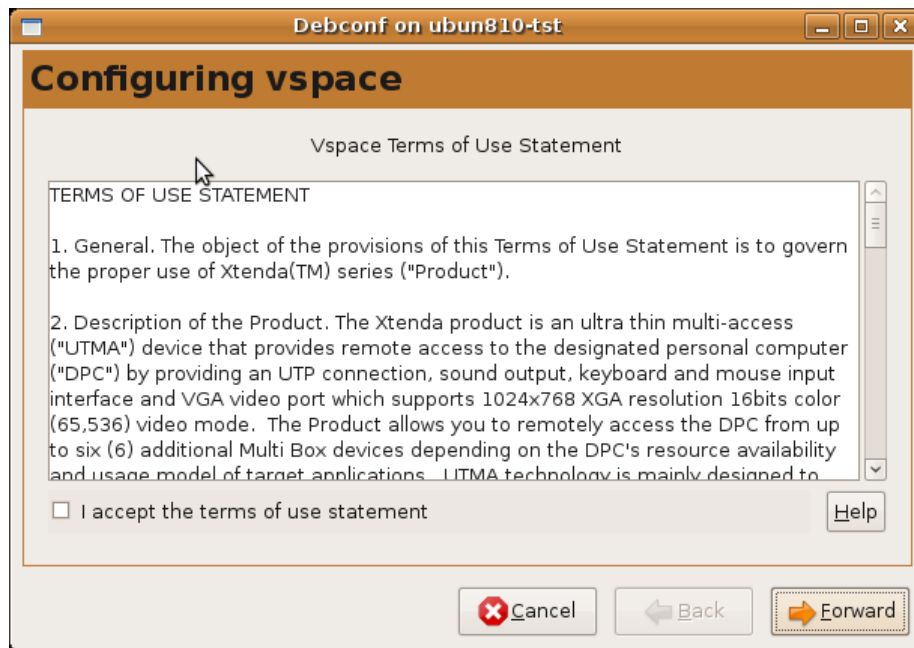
Debconf on ubun810-tst

Configuring vspace

Vspace Terms of Use Statement

TERMS OF USE STATEMENT

1. General. The object of the provisions of this Terms of Use Statement is to govern the proper use of Xtenda(TM) series ("Product").

2. Description of the Product. The Xtenda product is an ultra thin multi-access ("UTMA") device that provides remote access to the designated personal computer ("DPC") by providing an UTP connection, sound output, keyboard and mouse input interface and VGA video port which supports 1024x768 XGA resolution 16bits color (65,536) video mode. The Product allows you to remotely access the DPC from up to six (6) additional Multi Box devices depending on the DPC's resource availability and usage model of target applications. UTMA technology is mainly designed to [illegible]

I accept the terms of use statement

Help

Cancel

Back

Forward